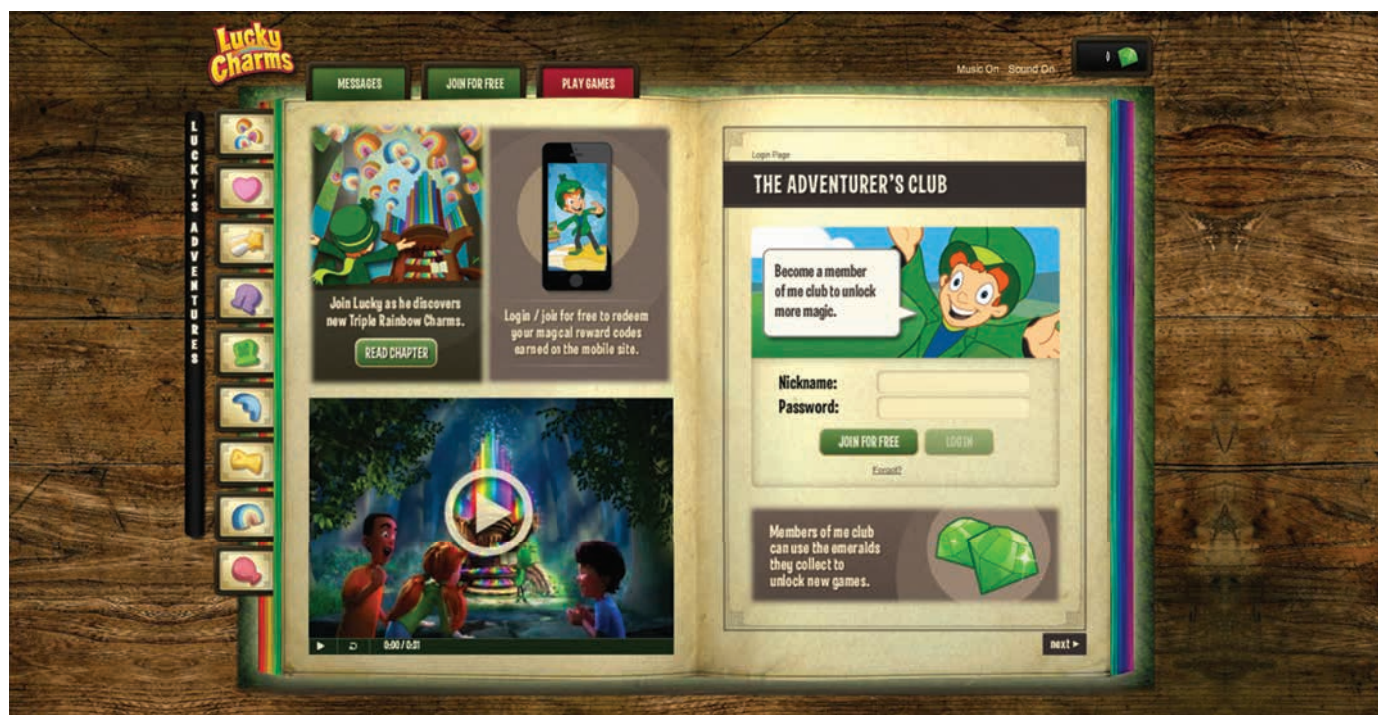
Lucky Charms

MESSAGES
JOIN FOR FREE
PLAY GAMES

Music On Sound On

0

LUCKY'S ADVENTURES

Join Lucky as he discovers new Triple Rainbow Charms.

READ CHAPTER

Login / join for free to redeem your magcal reward codes earned on the mobile site.

0:00 / 0:31

Login Page

THE ADVENTURER'S CLUB

Become a member of me club to unlock more magic.

Nickname:
Password:

JOIN FOR FREE
LOGIN

Forgot?

Members of me club can use the emeralds they collect to unlock new games.

next ►